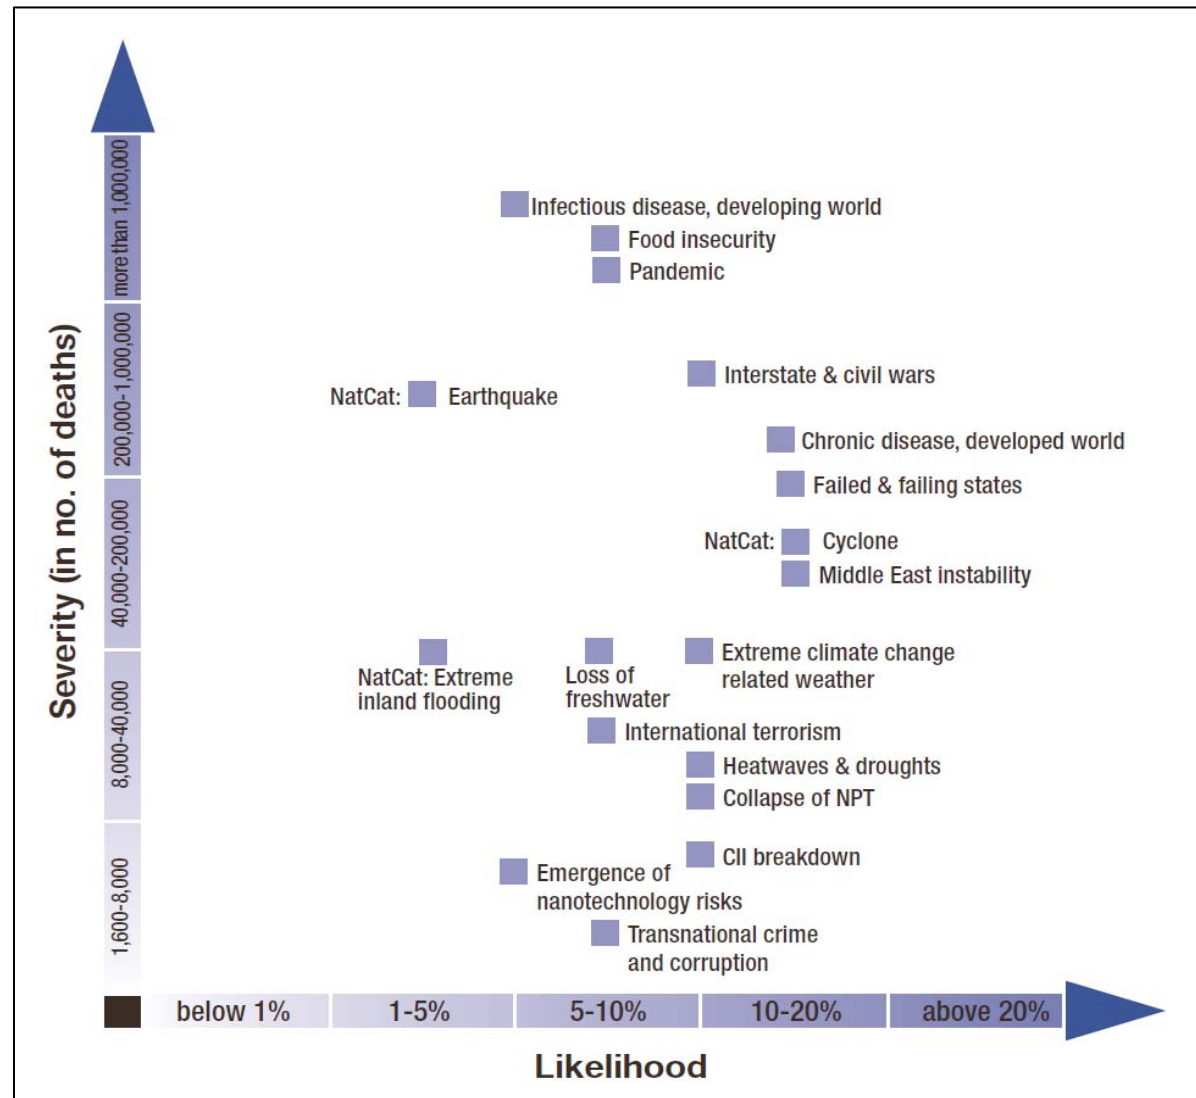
Severity (in no. of deaths)

more than 1,000,000
200,000-1,000,000
40,000-200,000
8,000-40,000
1,600-8,000

Infectious disease, developing world
Food insecurity
Pandemic
Interstate & civil wars
NatCat: Earthquake
Chronic disease, developed world
Failed & failing states
NatCat: Cyclone
Middle East instability
NatCat: Extreme inland flooding
Loss of freshwater
Extreme climate change related weather
International terrorism
Heatwaves & droughts
Collapse of NPT
CII breakdown
Emergence of nanotechnology risks
Transnational crime and corruption

below 1%
1-5%
5-10%
10-20%
above 20%

Likelihood